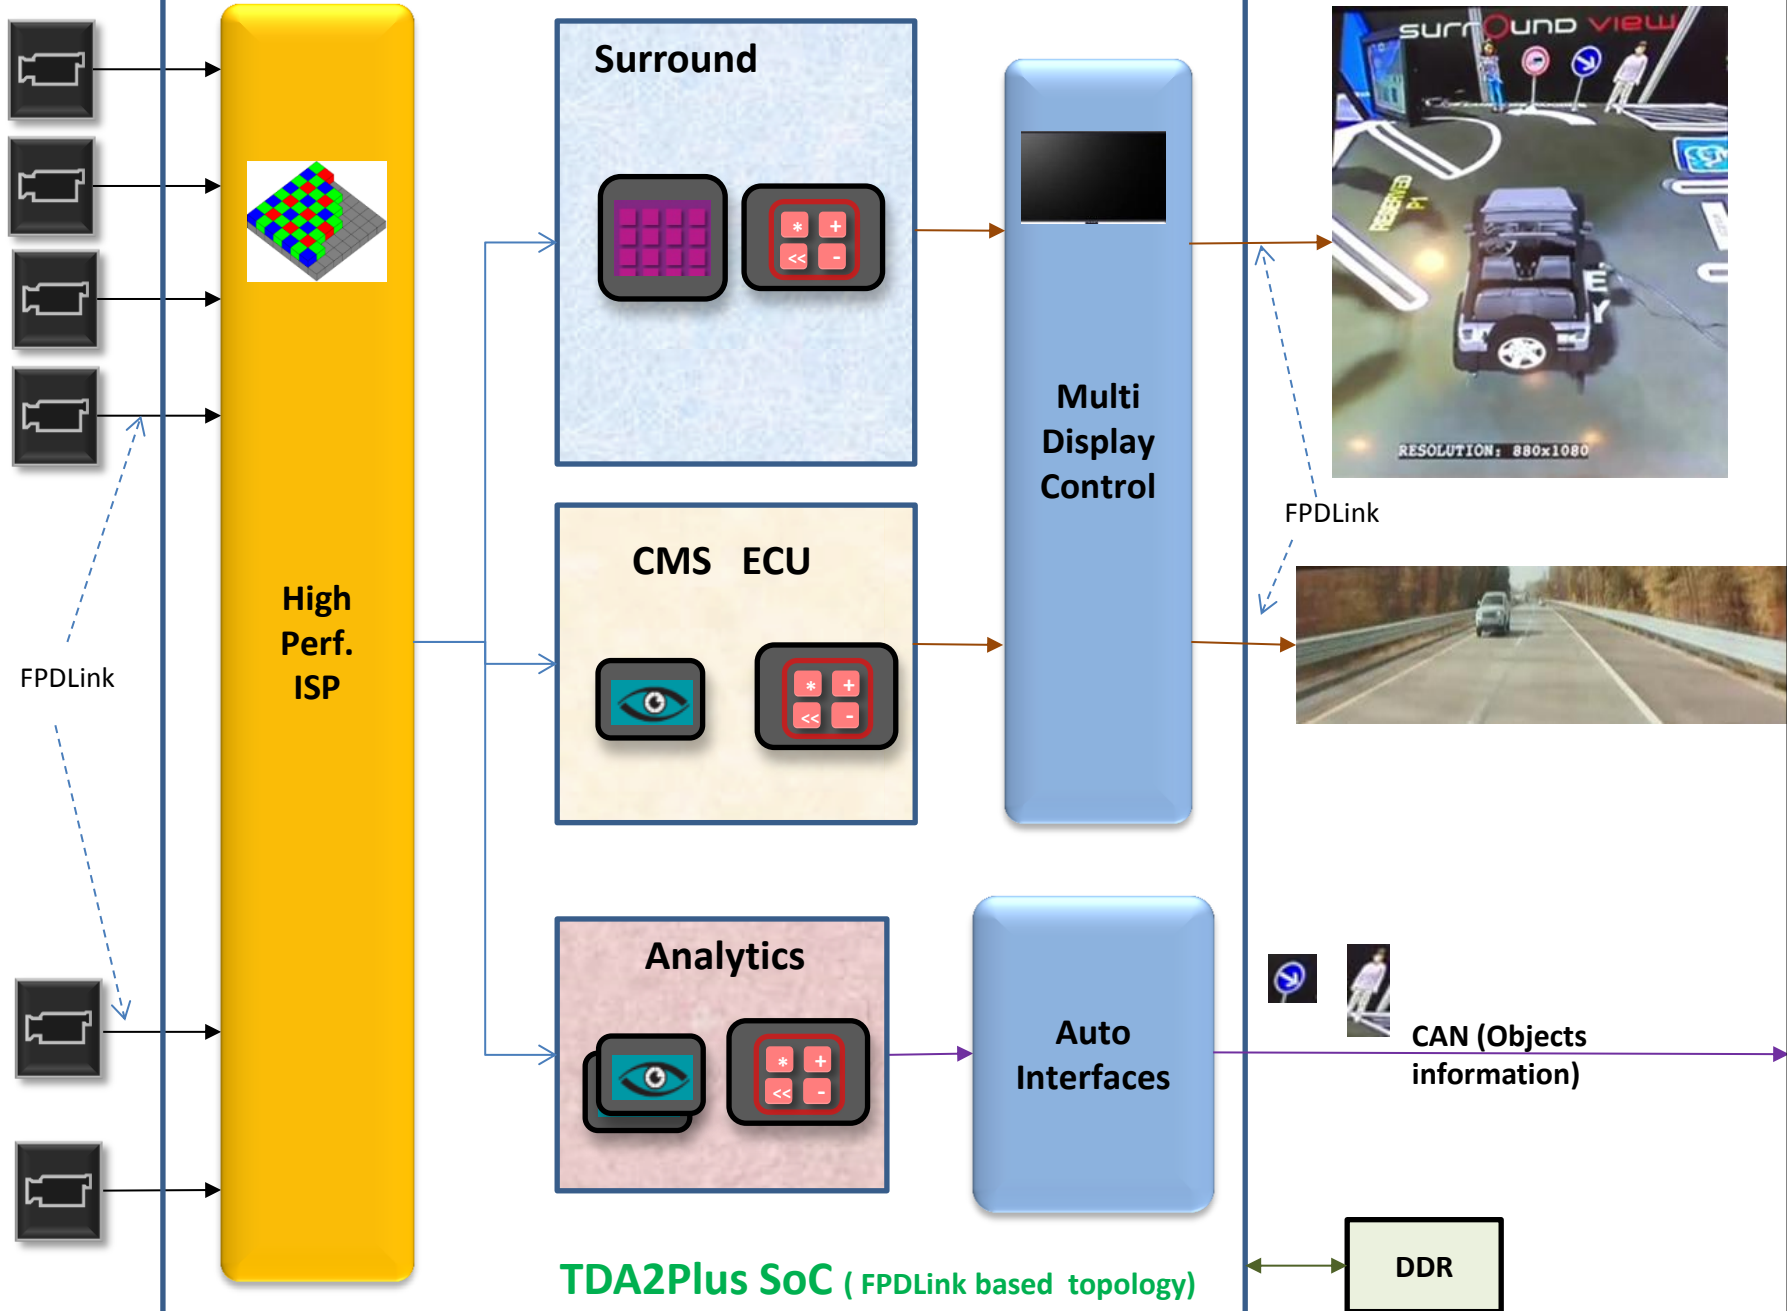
High Perf. ISP

FPDLink

Surround

CMS ECU

Analytics

Multi Display Control

Auto Interfaces

surrOunD view

RESOLUTION: 880x1080

FPDLink

CAN (Objects information)

DDR

TDA2Plus SoC ( FPDLink based topology)